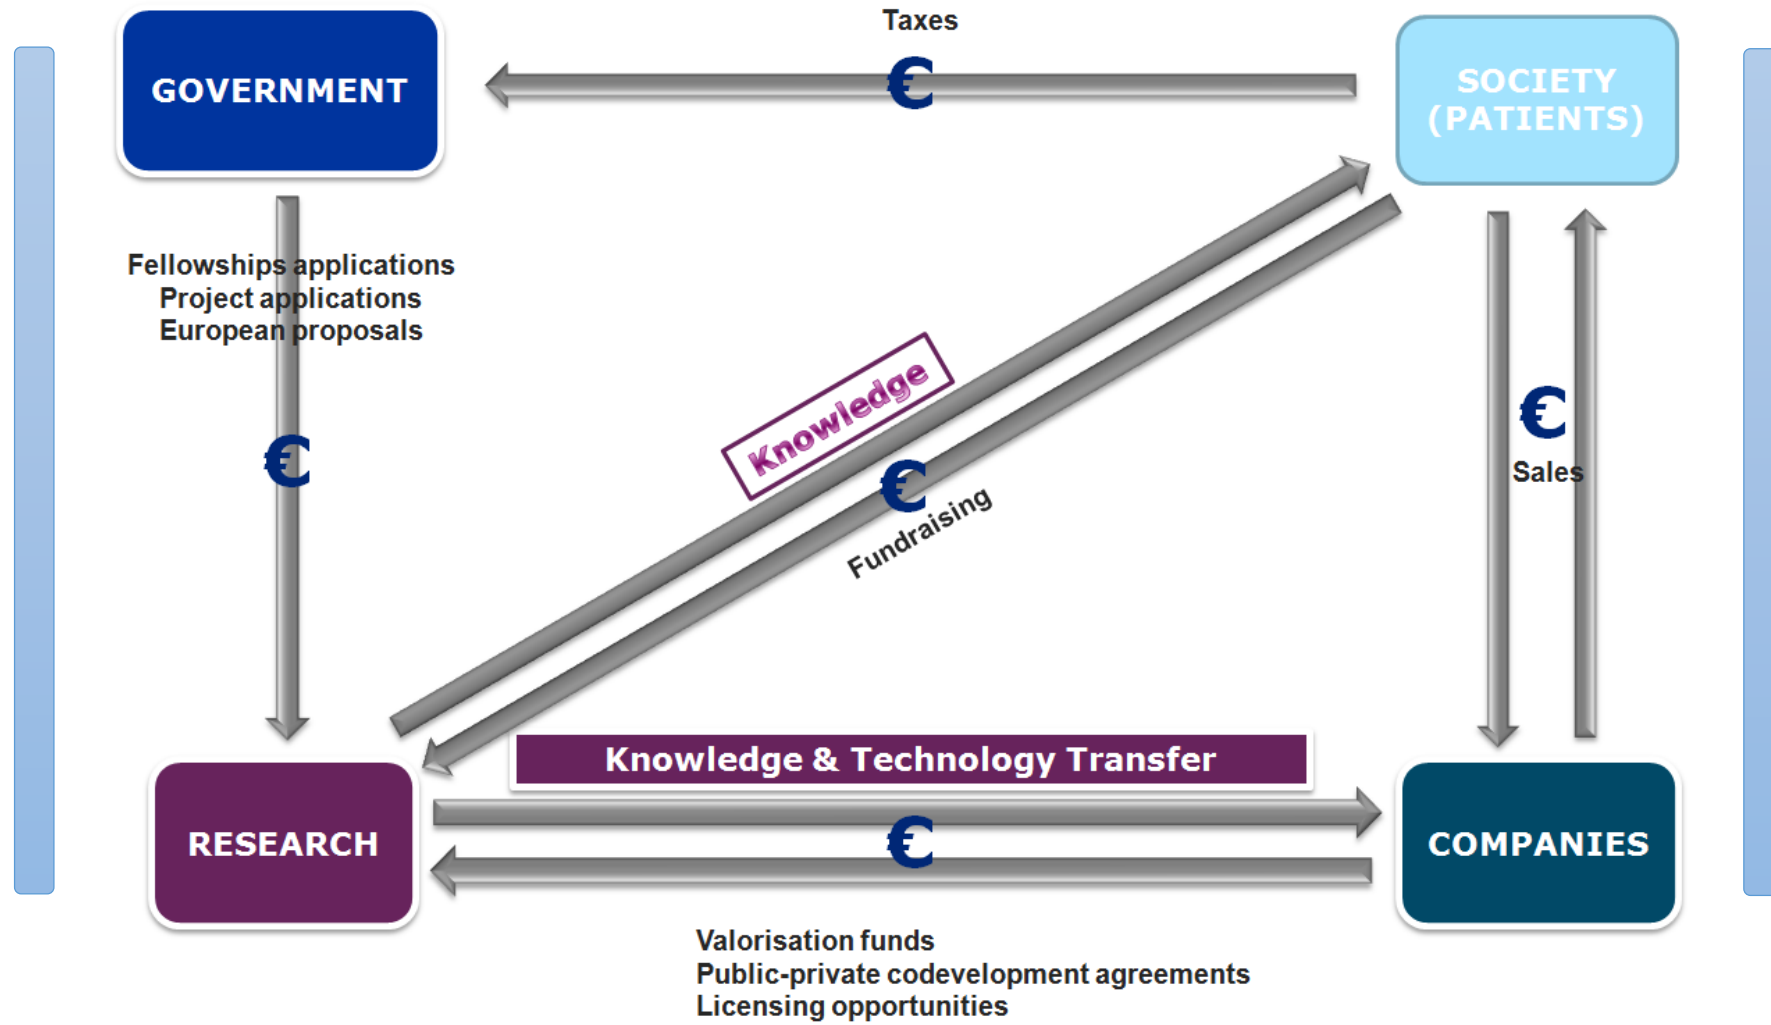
GOVERNMENT

Taxes

€

SOCIETY (PATIENTS)

Fellowships applications
Project applications
European proposals

€

Knowledge

€

Fundraising

€

Sales

Knowledge & Technology Transfer

RESEARCH

€

COMPANIES

Valorisation funds
Public-private codevelopment agreements
Licensing opportunities